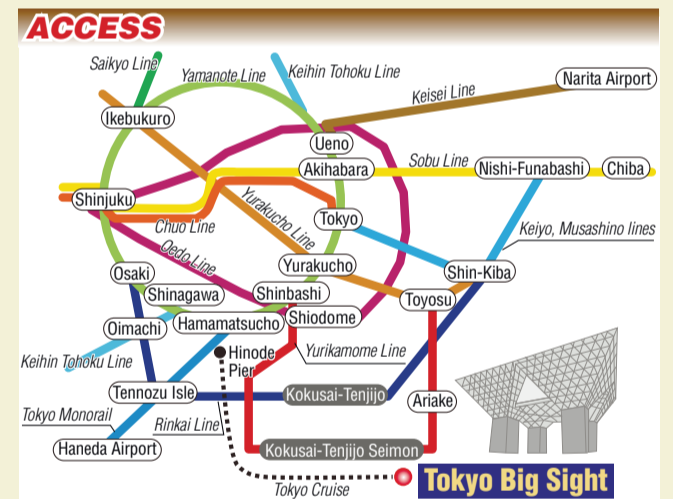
ACCESS

Saikyo Line
Yamanote Line
Keihin Tohoku Line
Narita Airport
Keisei Line
Ikebukuro
Ueno
Akihabara
Sobu Line
Nishi-Funabashi
Chiba
Shinjuku
Yurakucho Line
Tokyo
Chuo Line
Keiyo, Musashino lines
Oedo Line
Yurakucho
Shin-Kiba
Osaki
Shinagawa
Shinbashi
Toyosu
Oimachi
Hamamatsucho
Shiodome
Hinode Pier
Yurikamome Line
Keihin Tohoku Line
Tennozu Isle
Kokusai-Tenjijo
Ariake
Tokyo Monorail
Rinkai Line
Haneda Airport
Kokusai-Tenjijo Seimon
Tokyo Big Sight
Tokyo Cruise